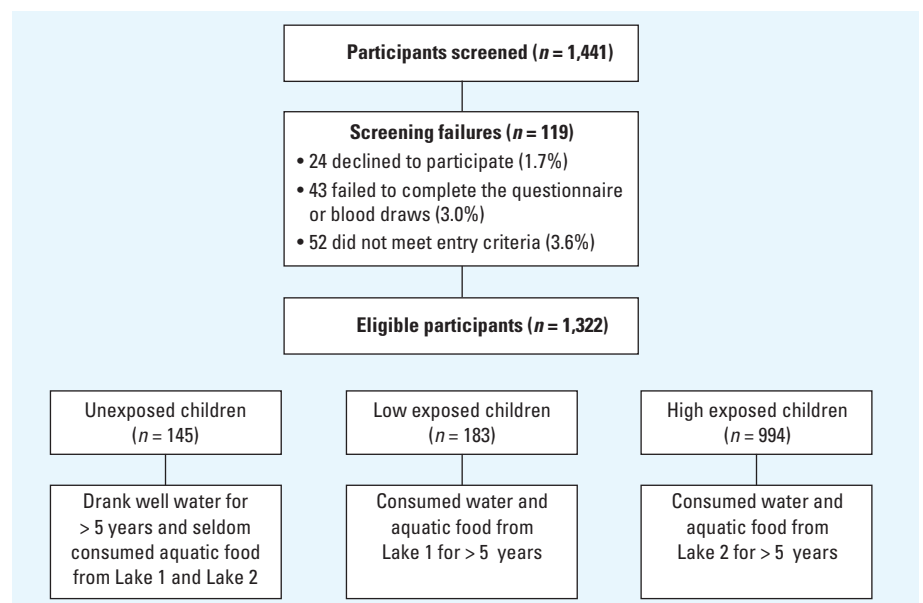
Participants screened ($n$ = 1,441)

Screening failures ($n$ = 119)
• 24 declined to participate (1.7%)
• 43 failed to complete the questionnaire or blood draws (3.0%)
• 52 did not meet entry criteria (3.6%)

Eligible participants ($n$ = 1,322)

Unexposed children ($n$ = 145)

Low exposed children ($n$ = 183)

High exposed children ($n$ = 994)

Drank well water for > 5 years and seldom consumed aquatic food from Lake 1 and Lake 2

Consumed water and aquatic food from Lake 1 for > 5 years

Consumed water and aquatic food from Lake 2 for > 5 years